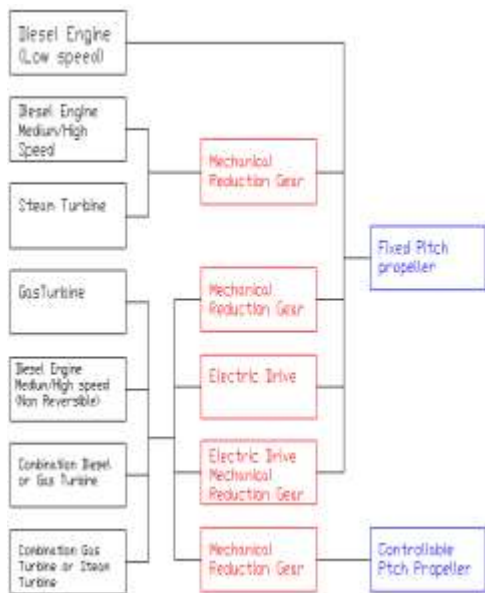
Diesel Engine (Low speed)

Diesel Engine Medium/High Speed

Steam Turbine

GasTurbine

Diesel Engine Medium/High speed (Non Reversible)

Combination Diesel or Gas Turbine

Combination Gas Turbine or Steam Turbine

Mechanical Reduction Gear

Mechanical Reduction Gear

Electric Drive

Electric Drive Mechanical Reduction Gear

Mechanical Reduction Gear

Fixed Pitch propeller

Controllable Pitch Propeller